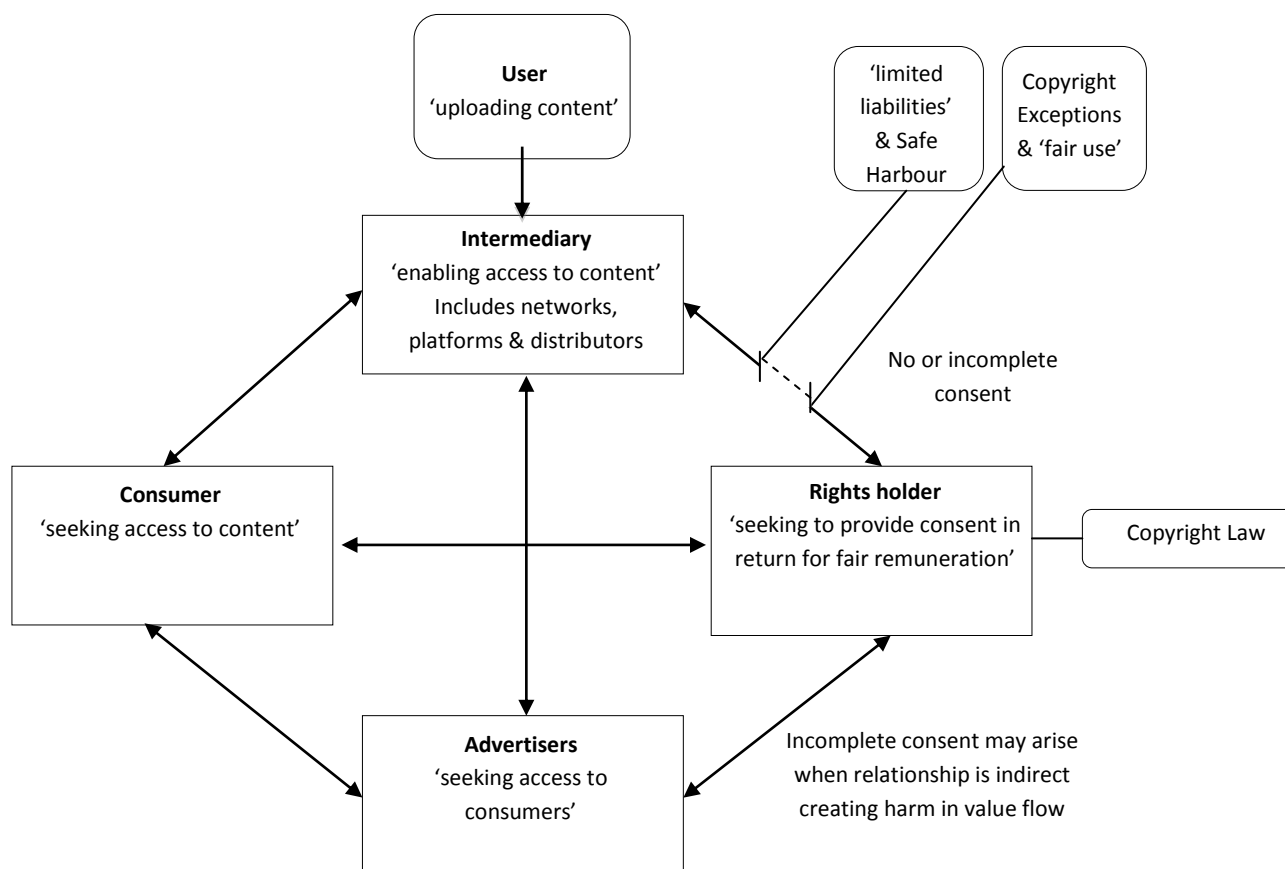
**User**
'uploading content'

'limited liabilities' & Safe Harbour

Copyright Exceptions & 'fair use'

**Intermediary**
'enabling access to content'
Includes networks, platforms & distributors

No or incomplete consent

**Consumer**
'seeking access to content'

**Rights holder**
'seeking to provide consent in return for fair remuneration'

Copyright Law

**Advertisers**
'seeking access to consumers'

Incomplete consent may arise when relationship is indirect creating harm in value flow